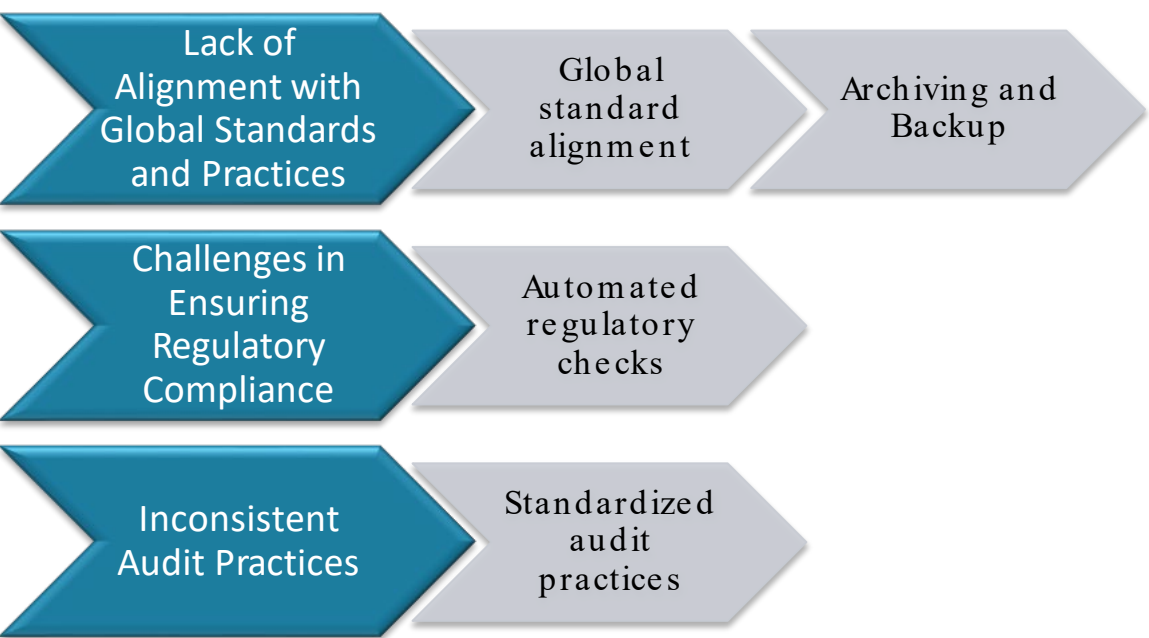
Lack of Alignment with Global Standards and Practices

Global standard alignment

Archiving and Backup

Challenges in Ensuring Regulatory Compliance

Automated regulatory checks

Inconsistent Audit Practices

Standardized audit practices